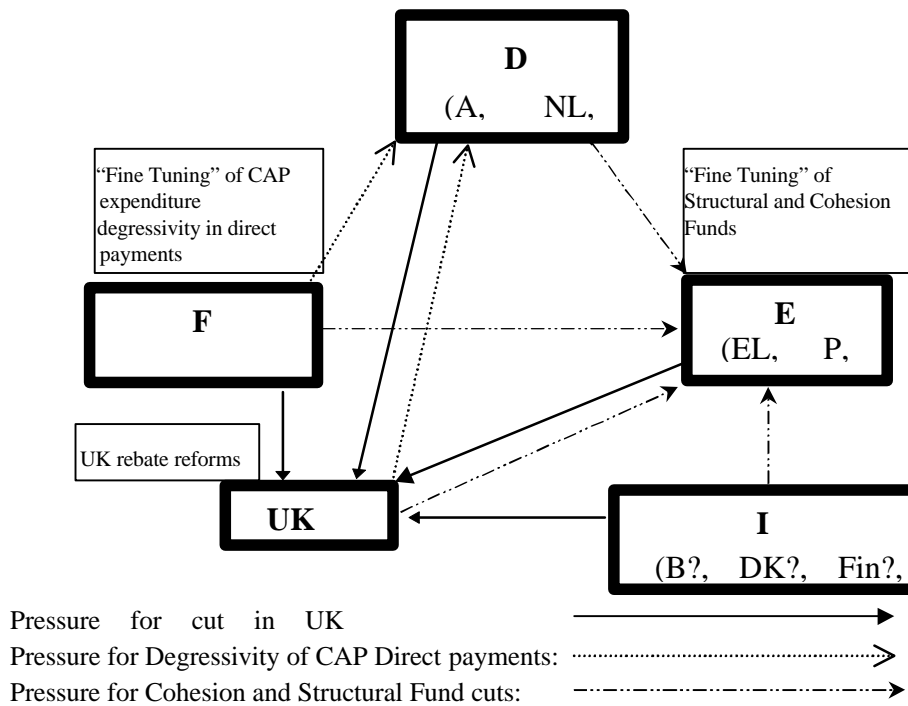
D
(A, NL,

"Fine Tuning" of CAP expenditure degressivity in direct payments

"Fine Tuning" of Structural and Cohesion Funds

F

E
(EL, P,

UK rebate reforms

UK

I
(B?, DK?, Fin?,

Pressure for cut in UK
Pressure for Degressivity of CAP Direct payments:
Pressure for Cohesion and Structural Fund cuts: